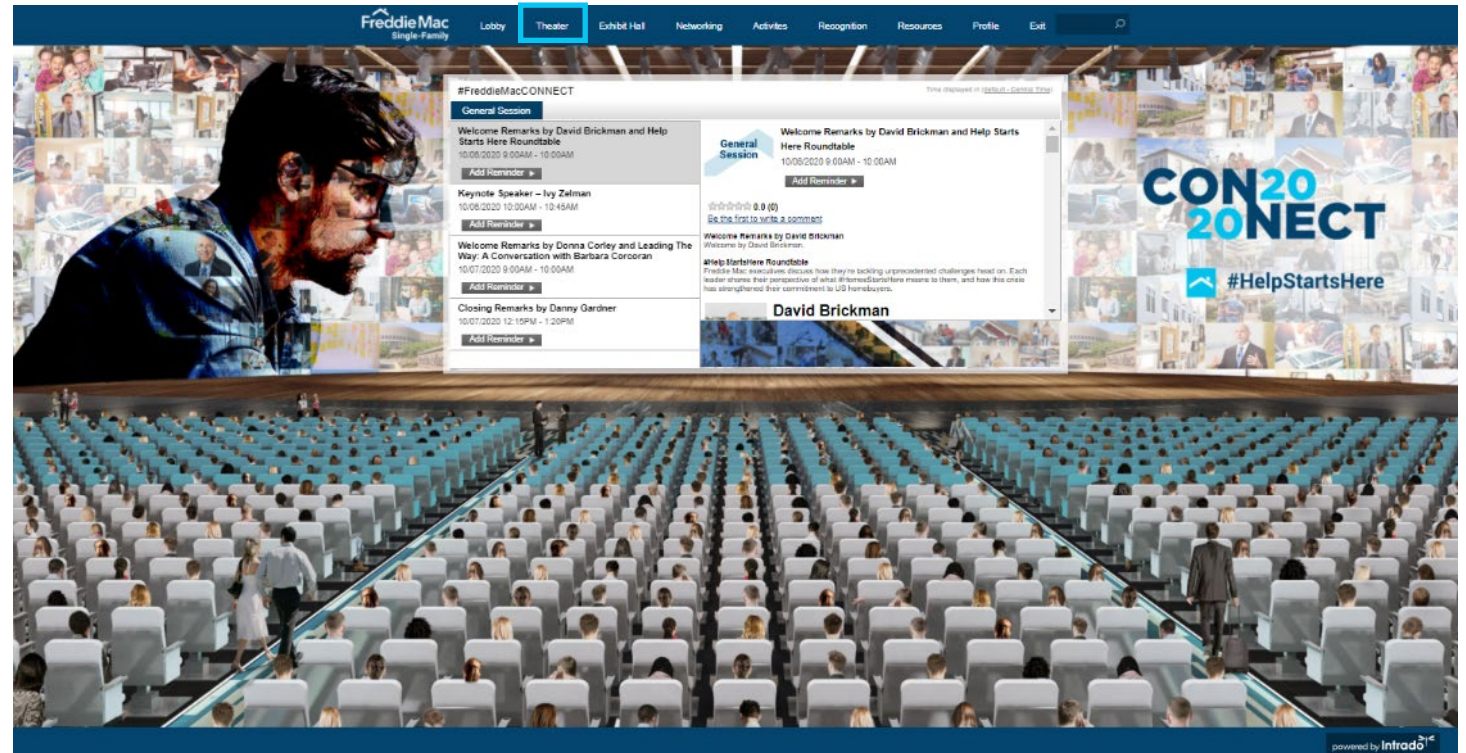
Freddie Mac Single-Family

Lobby Theater Exhibit Hall Networking Activites Recognition Resources Profile Exit

#FreddieMacCONNECT

Time displayed in (default - Central Time)

General Session

Welcome Remarks by David Brickman and Help Starts Here Roundtable
10/06/2020 9:00AM - 10:00AM
Add Reminder ►

Keynote Speaker – Ivy Zelman
10/06/2020 10:00AM - 10:45AM
Add Reminder ►

Welcome Remarks by Donna Corley and Leading The Way: A Conversation with Barbara Corcoran
10/07/2020 9:00AM - 10:00AM
Add Reminder ►

Closing Remarks by Danny Gardner
10/07/2020 12:15PM - 1:20PM
Add Reminder ►

General Session

Welcome Remarks by David Brickman and Help Starts Here Roundtable
10/06/2020 9:00AM - 10:00AM
Add Reminder ►

0.0 (0)
Be the first to write a comment

Welcome Remarks by David Brickman
Welcome by David Brickman.

#Help StartsHere Roundtable
Freddie Mac executives discuss how they're tackling unprecedented challenges head on. Each leader shares their perspective of what #HomesStartsHere means to them, and how this crisis has strengthened their commitment to US homebuyers.

David Brickman

CON2020NECT

#HelpStartsHere

powered by Intrado